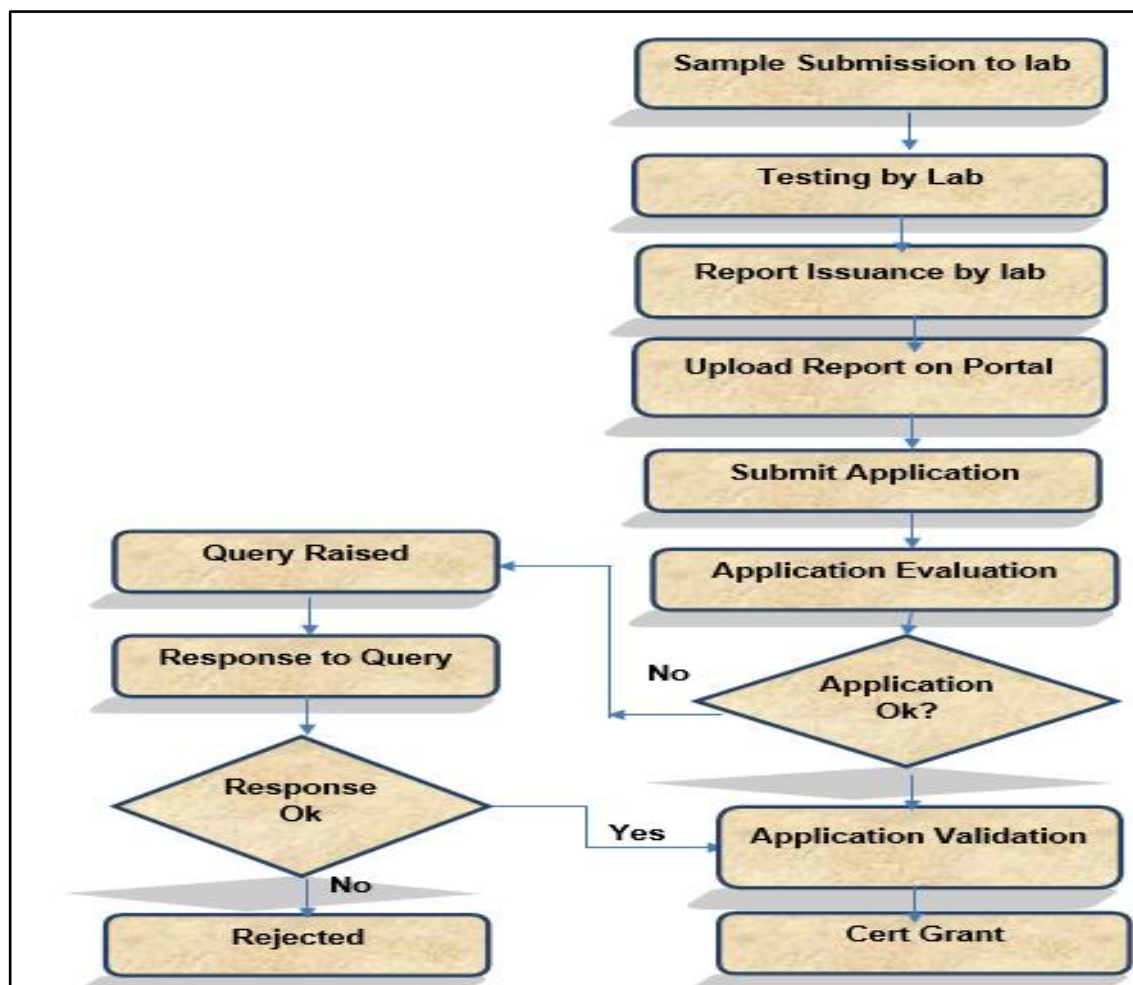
Sample Submission to lab

Testing by Lab

Report Issuance by lab

Upload Report on Portal

Submit Application

Query Raised

Application Evaluation

Response to Query

No

Application Ok?

Response Ok

Yes

Application Validation

No

Rejected

Cert Grant